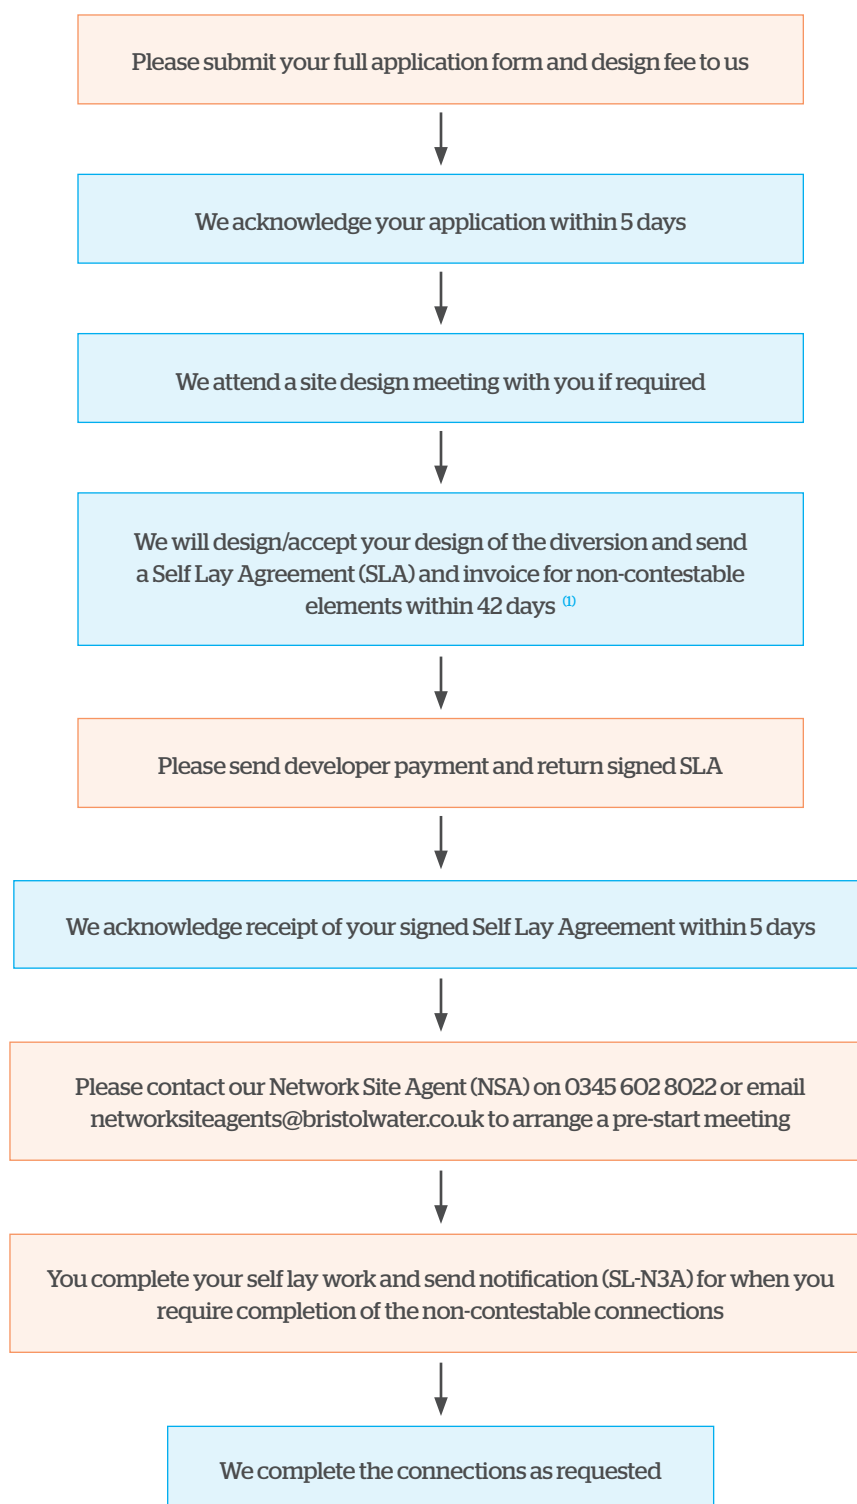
Please submit your full application form and design fee to us

We acknowledge your application within 5 days

We attend a site design meeting with you if required

We will design/accept your design of the diversion and send a Self Lay Agreement (SLA) and invoice for non-contestable elements within 42 days $^{(1)}$

Please send developer payment and return signed SLA

We acknowledge receipt of your signed Self Lay Agreement within 5 days

Please contact our Network Site Agent (NSA) on 0345 602 8022 or email networksiteagents@bristolwater.co.uk to arrange a pre-start meeting

You complete your self lay work and send notification (SL-N3A) for when you require completion of the non-contestable connections

We complete the connections as requested